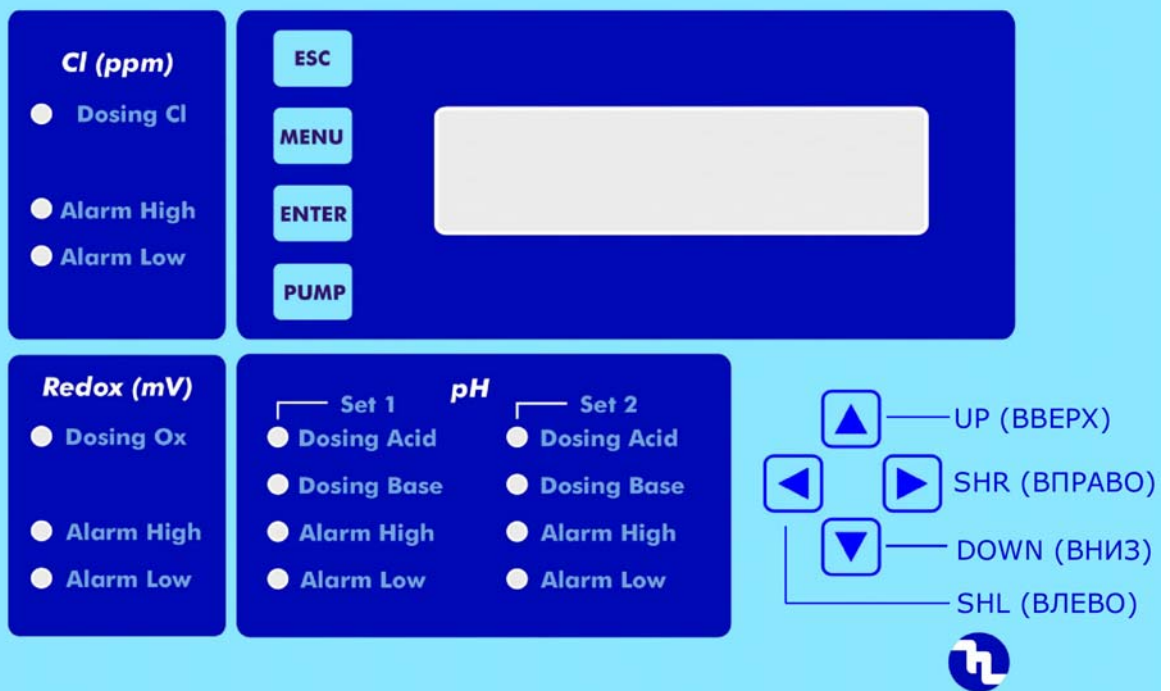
Cl (ppm)
Dosing Cl
Alarm High
Alarm Low

ESC
MENU
ENTER
PUMP

Redox (mV)
Dosing Ox
Alarm High
Alarm Low

pH
Set 1
Dosing Acid
Dosing Base
Alarm High
Alarm Low

Set 2
Dosing Acid
Dosing Base
Alarm High
Alarm Low

UP (ВВЕРХ)
SHR (ВПРАВО)
DOWN (ВНИЗ)
SHL (ВЛЕВО)